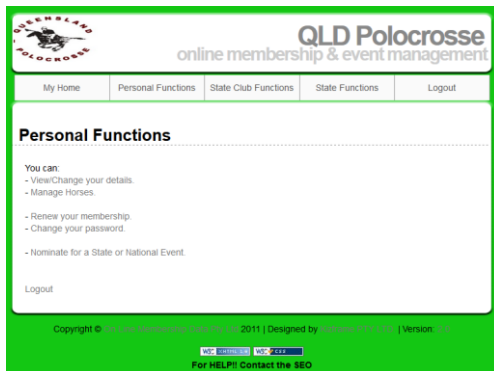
QUEENSLAND POLOCROSSE

QLD Polocrosse
online membership & event management

My Home | Personal Functions | State Club Functions | State Functions | Logout

Personal Functions

You can:
- View/Change your details.
- Manage Horses.

- Renew your membership.
- Change your password.

- Nominate for a State or National Event.

Logout

Copyright © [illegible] 2011 | Designed by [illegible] | Version: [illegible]

W3C XHTML 1.0 W3C CSS

For HELP!! Contact the SEO